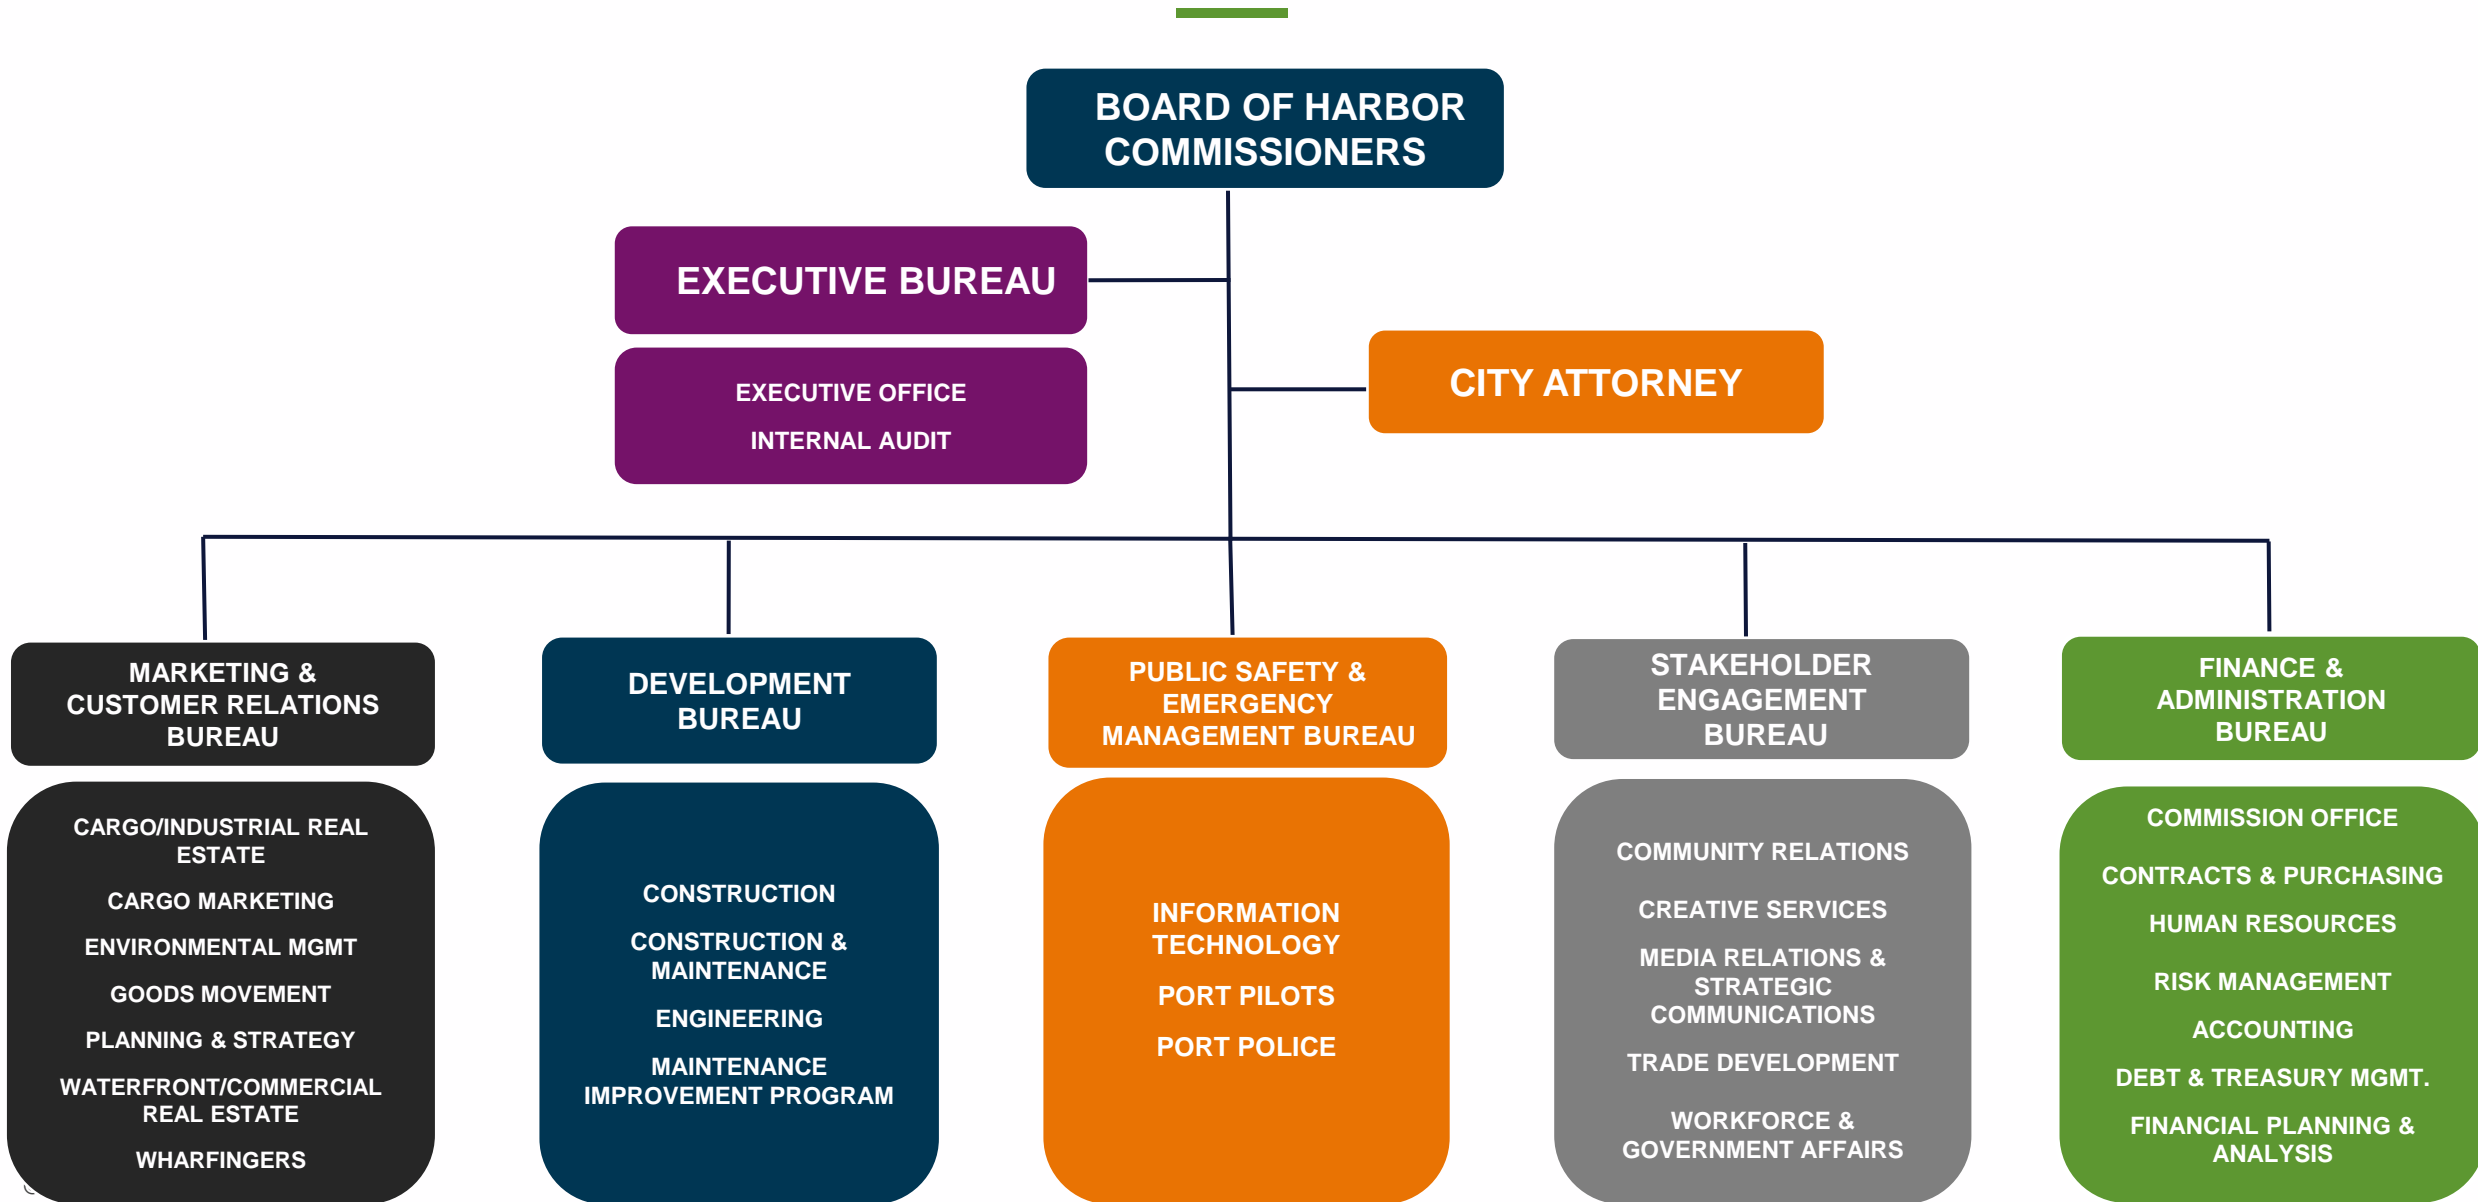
BOARD OF HARBOR COMMISSIONERS

EXECUTIVE BUREAU

EXECUTIVE OFFICE

INTERNAL AUDIT

CITY ATTORNEY

MARKETING & CUSTOMER RELATIONS BUREAU

CARGO/INDUSTRIAL REAL ESTATE

CARGO MARKETING

ENVIRONMENTAL MGMT

GOODS MOVEMENT

PLANNING & STRATEGY

WATERFRONT/COMMERCIAL REAL ESTATE

WHARFINGERS

DEVELOPMENT BUREAU

CONSTRUCTION

CONSTRUCTION & MAINTENANCE

ENGINEERING

MAINTENANCE IMPROVEMENT PROGRAM

PUBLIC SAFETY & EMERGENCY MANAGEMENT BUREAU

INFORMATION TECHNOLOGY

PORT PILOTS

PORT POLICE

STAKEHOLDER ENGAGEMENT BUREAU

COMMUNITY RELATIONS

CREATIVE SERVICES

MEDIA RELATIONS & STRATEGIC COMMUNICATIONS

TRADE DEVELOPMENT

WORKFORCE & GOVERNMENT AFFAIRS

FINANCE & ADMINISTRATION BUREAU

COMMISSION OFFICE

CONTRACTS & PURCHASING

HUMAN RESOURCES

RISK MANAGEMENT

ACCOUNTING

DEBT & TREASURY MGMT.

FINANCIAL PLANNING & ANALYSIS